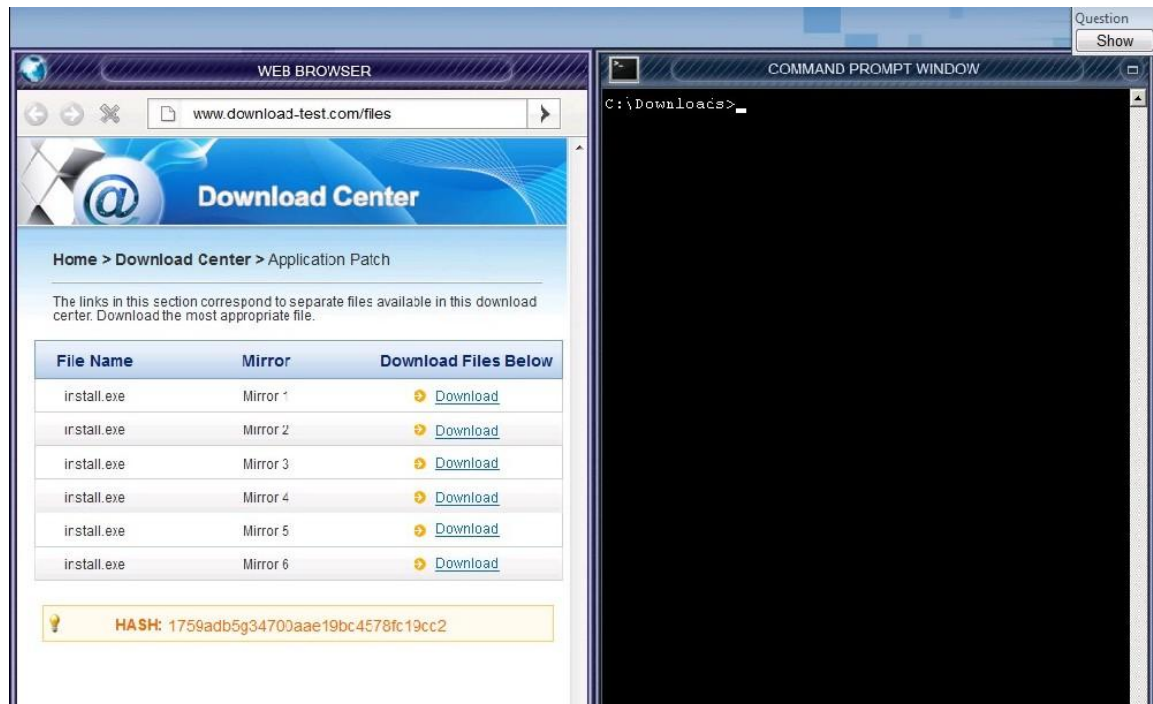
Question
Show

WEB BROWSER

www.download-test.com/files

Download Center

Home > Download Center > Application Patch

The links in this section correspond to separate files available in this download center. Download the most appropriate file.

| File Name | Mirror | Download Files Below |
|---|---|---|
| install.exe | Mirror 1 | Download |
| install.exe | Mirror 2 | Download |
| install.exe | Mirror 3 | Download |
| install.exe | Mirror 4 | Download |
| install.exe | Mirror 5 | Download |
| install.exe | Mirror 6 | Download |

HASH: 1759adb5g34700aae19bc4578fc19cc2

COMMAND PROMPT WINDOW

C:\Downloads>_